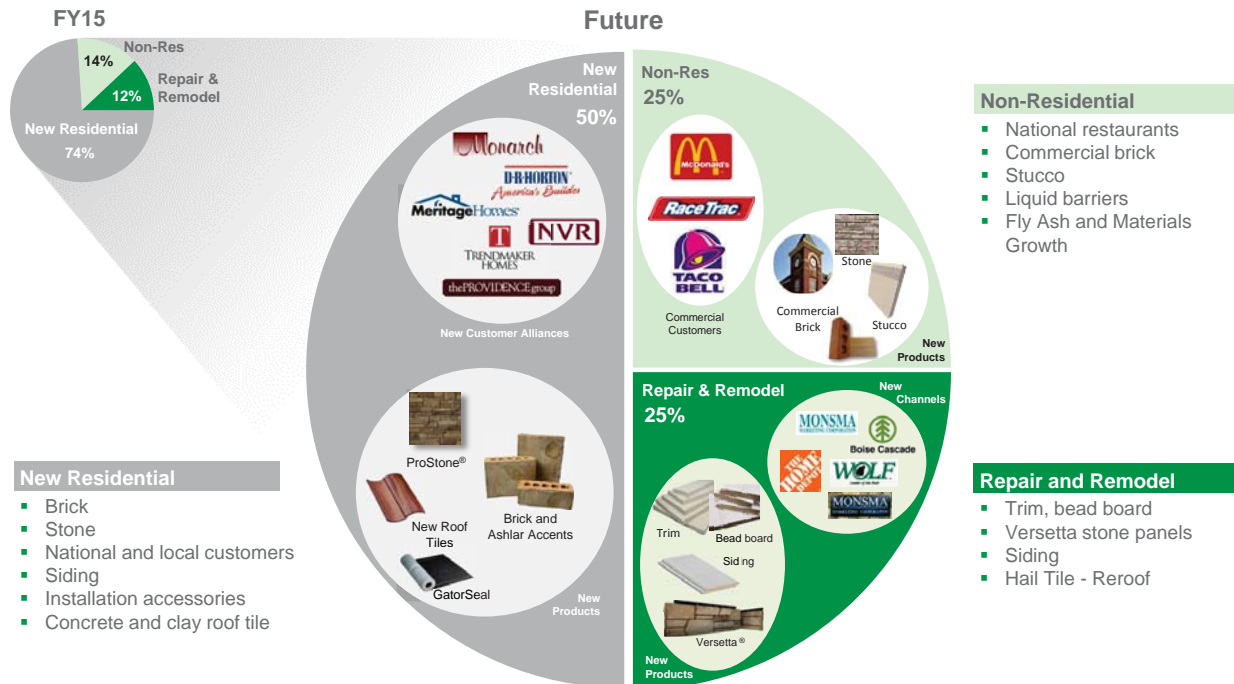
FY15

14%
Non-Res

12%
Repair & Remodel

New Residential
74%

Future

New Residential
50%

Monarch
D.R. HORTON America's Builder
Meritage Homes
NVR
TRENDMAKER HOMES
the PROVIDENCE group

New Customer Alliances

ProStone®
New Roof Tiles
Brick and Ashlar Accents
GatorSeal

New Products

Non-Res
25%

McDonald's
RaceTrac
TACO BELL

Commercial Customers

Stone
Commercial Brick
Stucco

New Products

Repair & Remodel
25%

New Channels

MONSMA
Boise Cascade
THE HOME DEPOT
WOLF
MONSMA

Trim
Bead board
Sid ng
Versetta®

New Products

Non-Residential
- National restaurants
- Commercial brick
- Stucco
- Liquid barriers
- Fly Ash and Materials Growth

New Residential
- Brick
- Stone
- National and local customers
- Siding
- Installation accessories
- Concrete and clay roof tile

Repair and Remodel
- Trim, bead board
- Versetta stone panels
- Siding
- Hail Tile - Reroof